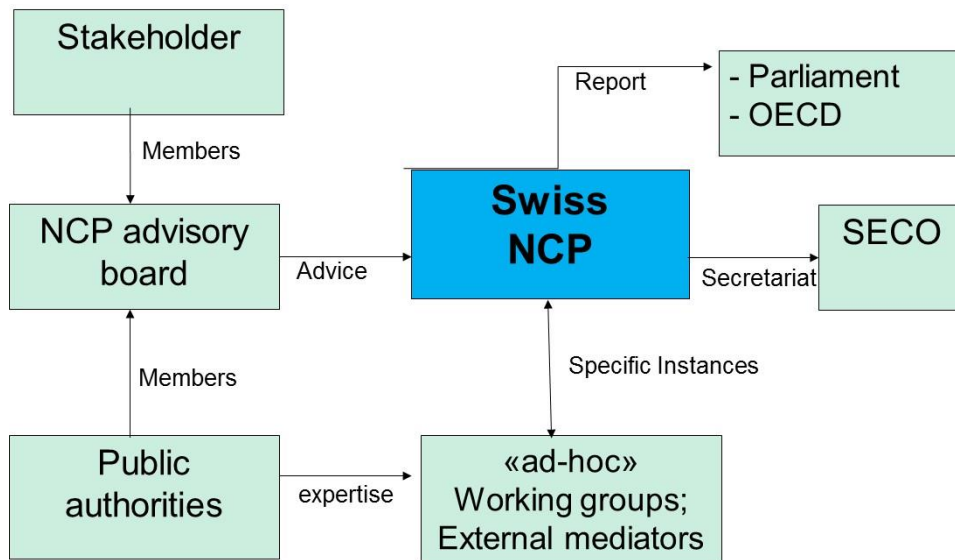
Stakeholder

Members

NCP advisory board

Advice

Report

- Parliament
- OECD

Swiss NCP

SECO

Secretariat

Members

Specific Instances

Public authorities

expertise

«ad-hoc» Working groups; External mediators